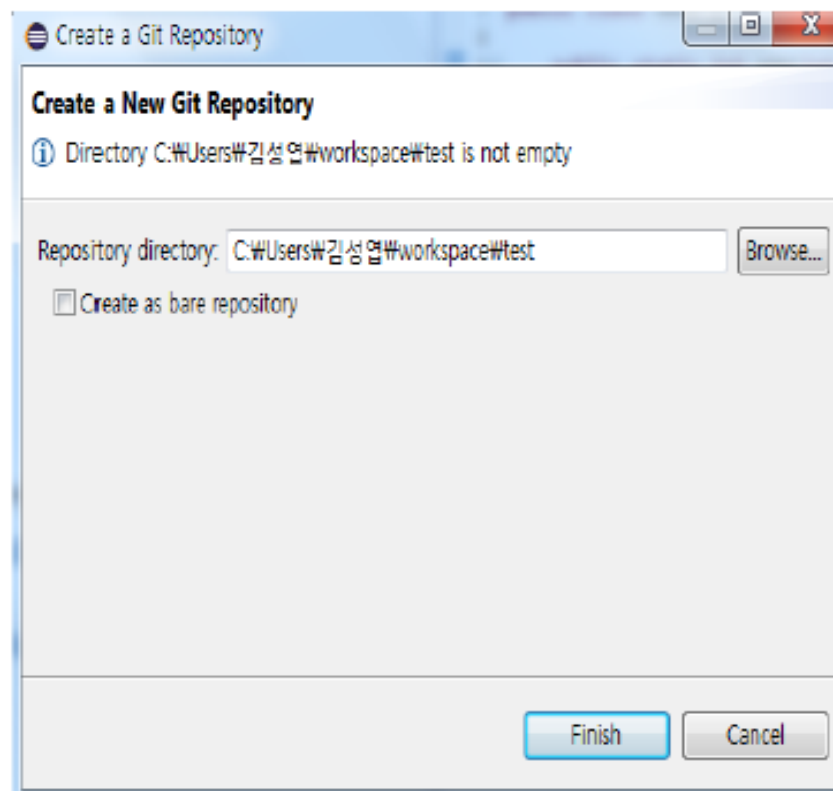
Create a Git Repository

Create a New Git Repository

Directory C:₩Users₩김성엽₩workspace₩test is not empty

Repository directory: C:₩Users₩김성엽₩workspace₩test

Browse...

Create as bare repository

Finish

Cancel